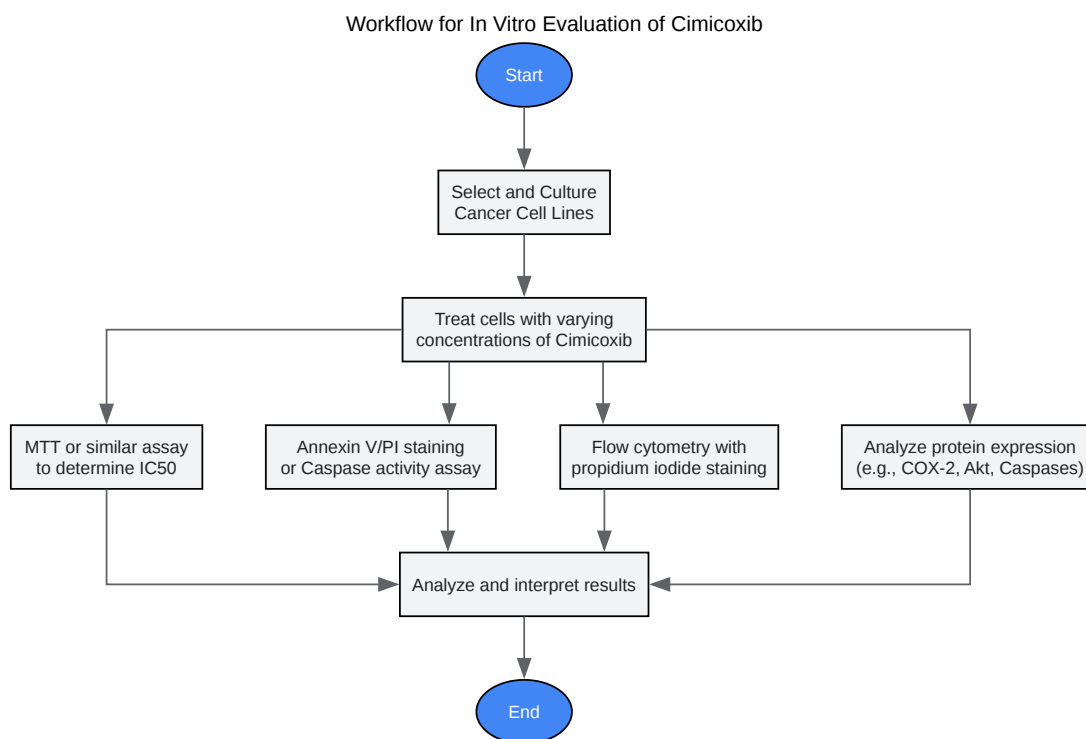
Workflow for In Vitro Evaluation of Cimicoxib

Start

Select and Culture Cancer Cell Lines

Treat cells with varying concentrations of Cimicoxib

MTT or similar assay to determine IC50

Annexin V/PI staining or Caspase activity assay

Flow cytometry with propidium iodide staining

Analyze protein expression (e.g., COX-2, Akt, Caspases)

Analyze and interpret results

End